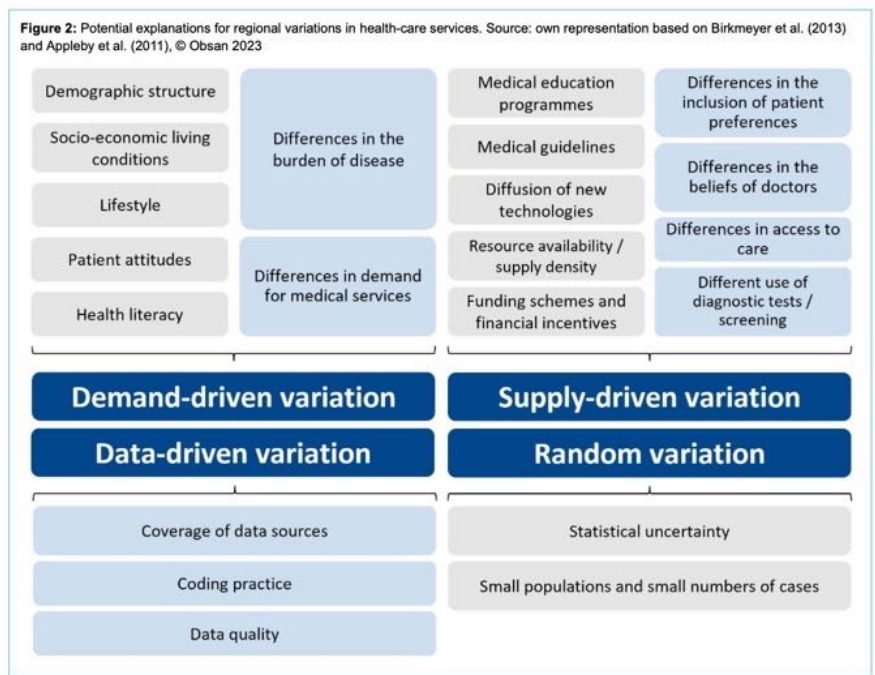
**Figure 2:** Potential explanations for regional variations in health-care services. Source: own representation based on Birkmeyer et al. (2013) and Appleby et al. (2011), © Obsan 2023

Demographic structure

Socio-economic living conditions

Lifestyle

Patient attitudes

Health literacy

Differences in the burden of disease

Differences in demand for medical services

Medical education programmes

Medical guidelines

Diffusion of new technologies

Resource availability / supply density

Funding schemes and financial incentives

Differences in the inclusion of patient preferences

Differences in the beliefs of doctors

Differences in access to care

Different use of diagnostic tests / screening

Demand-driven variation

Supply-driven variation

Data-driven variation

Random variation

Coverage of data sources

Coding practice

Data quality

Statistical uncertainty

Small populations and small numbers of cases